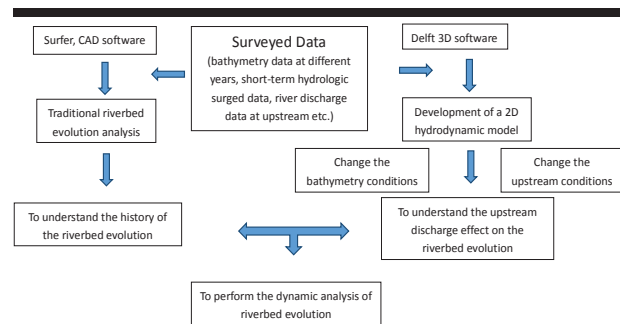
Surveyed Data
(bathymetry data at different years, short-term hydrologic surged data, river discharge data at upstream etc.)

Surfer, CAD software

Traditional riverbed evolution analysis

To understand the history of the riverbed evolution

Delft 3D software

Development of a 2D hydrodynamic model

Change the bathymetry conditions

Change the upstream conditions

To understand the upstream discharge effect on the riverbed evolution

To perform the dynamic analysis of riverbed evolution